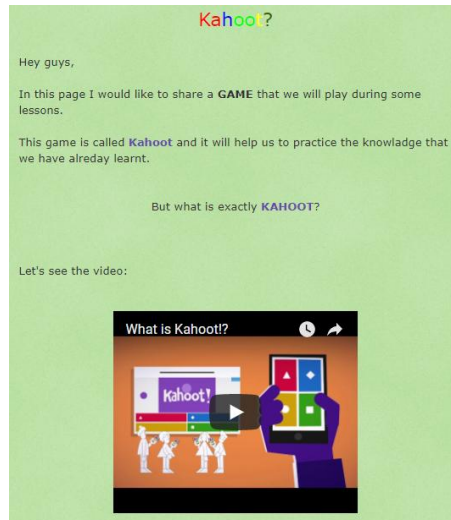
Kahoot?

Hey guys,

In this page I would like to share a GAME that we will play during some lessons.

This game is called Kahoot and it will help us to practice the knowladge that we have alreday learnt.

But what is exactly KAHOOT?

Let's see the video:

What is Kahoot!?

Kahoot!